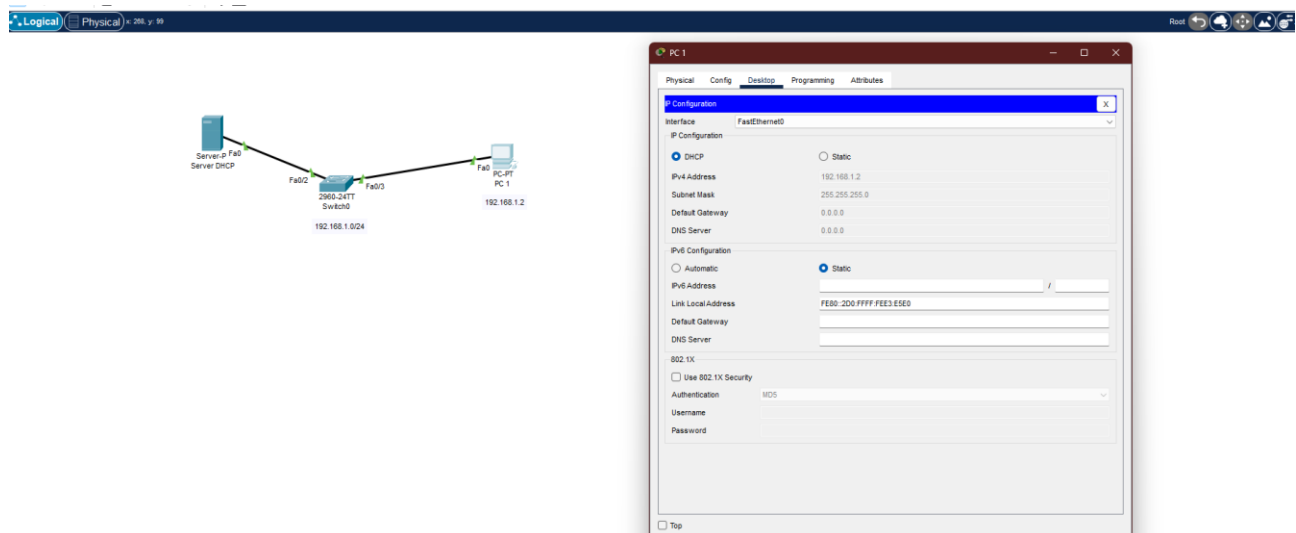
Logical Physical x: 268, y: 99

Root

Server-P Fa0
Server DHCP

Fa0/2
Fa0/3
2960-24TT
Switch0

192.168.1.0/24

Fa0
PC-PT
PC 1

192.168.1.2

PC 1

Physical Config Desktop Programming Attributes

IP Configuration X

Interface FastEthernet0

IP Configuration

DHCP Static

IPv4 Address 192.168.1.2

Subnet Mask 255.255.255.0

Default Gateway 0.0.0.0

DNS Server 0.0.0.0

IPv6 Configuration

Automatic Static

IPv6 Address /

Link Local Address FE80::2D0:FFFF:FEE3:E5E0

Default Gateway

DNS Server

802.1X

Use 802.1X Security

Authentication MD5

Username

Password

Top